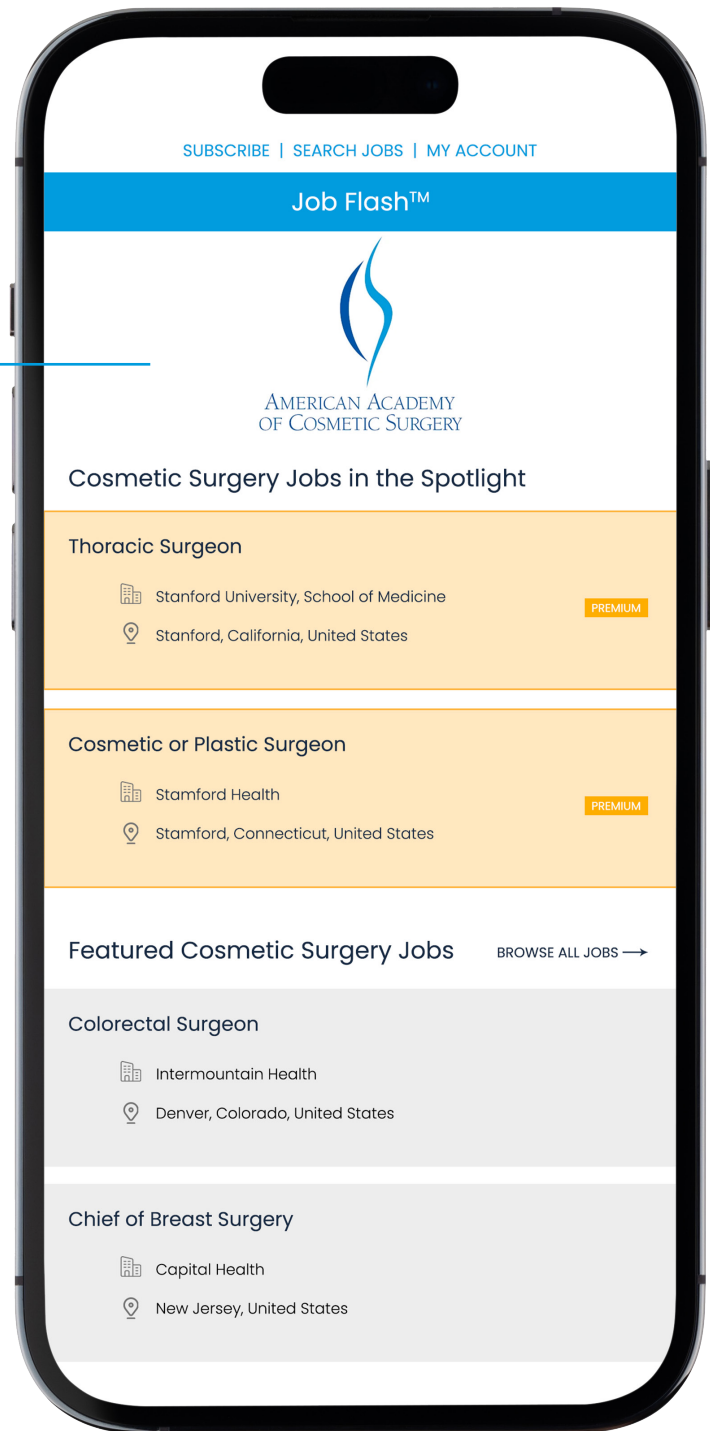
SUBSCRIBE | SEARCH JOBS | MY ACCOUNT

Job Flash™

AMERICAN ACADEMY OF COSMETIC SURGERY

Cosmetic Surgery Jobs in the Spotlight

Thoracic Surgeon

Stanford University, School of Medicine

Stanford, California, United States

PREMIUM

Cosmetic or Plastic Surgeon

Stamford Health

Stamford, Connecticut, United States

PREMIUM

Featured Cosmetic Surgery Jobs

BROWSE ALL JOBS →

Colorectal Surgeon

Intermountain Health

Denver, Colorado, United States

Chief of Breast Surgery

Capital Health

New Jersey, United States